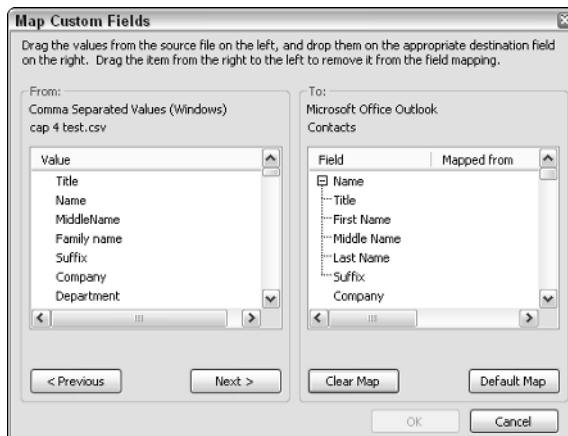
Map Custom Fields

Drag the values from the source file on the left, and drop them on the appropriate destination field on the right. Drag the item from the right to the left to remove it from the field mapping.

From:
Comma Separated Values (Windows)
cap 4 test.csv

| Value |
|---|
| Title |
| Name |
| MiddleName |
| Family name |
| Suffix |
| Company |
| Department |

< Previous
Next >

To:
Microsoft Office Outlook
Contacts

| Field | Mapped from |
|---|---|
| ⊟ Name | |
| Title | |
| First Name | |
| Middle Name | |
| Last Name | |
| Suffix | |
| Company | |

Clear Map
Default Map

OK
Cancel